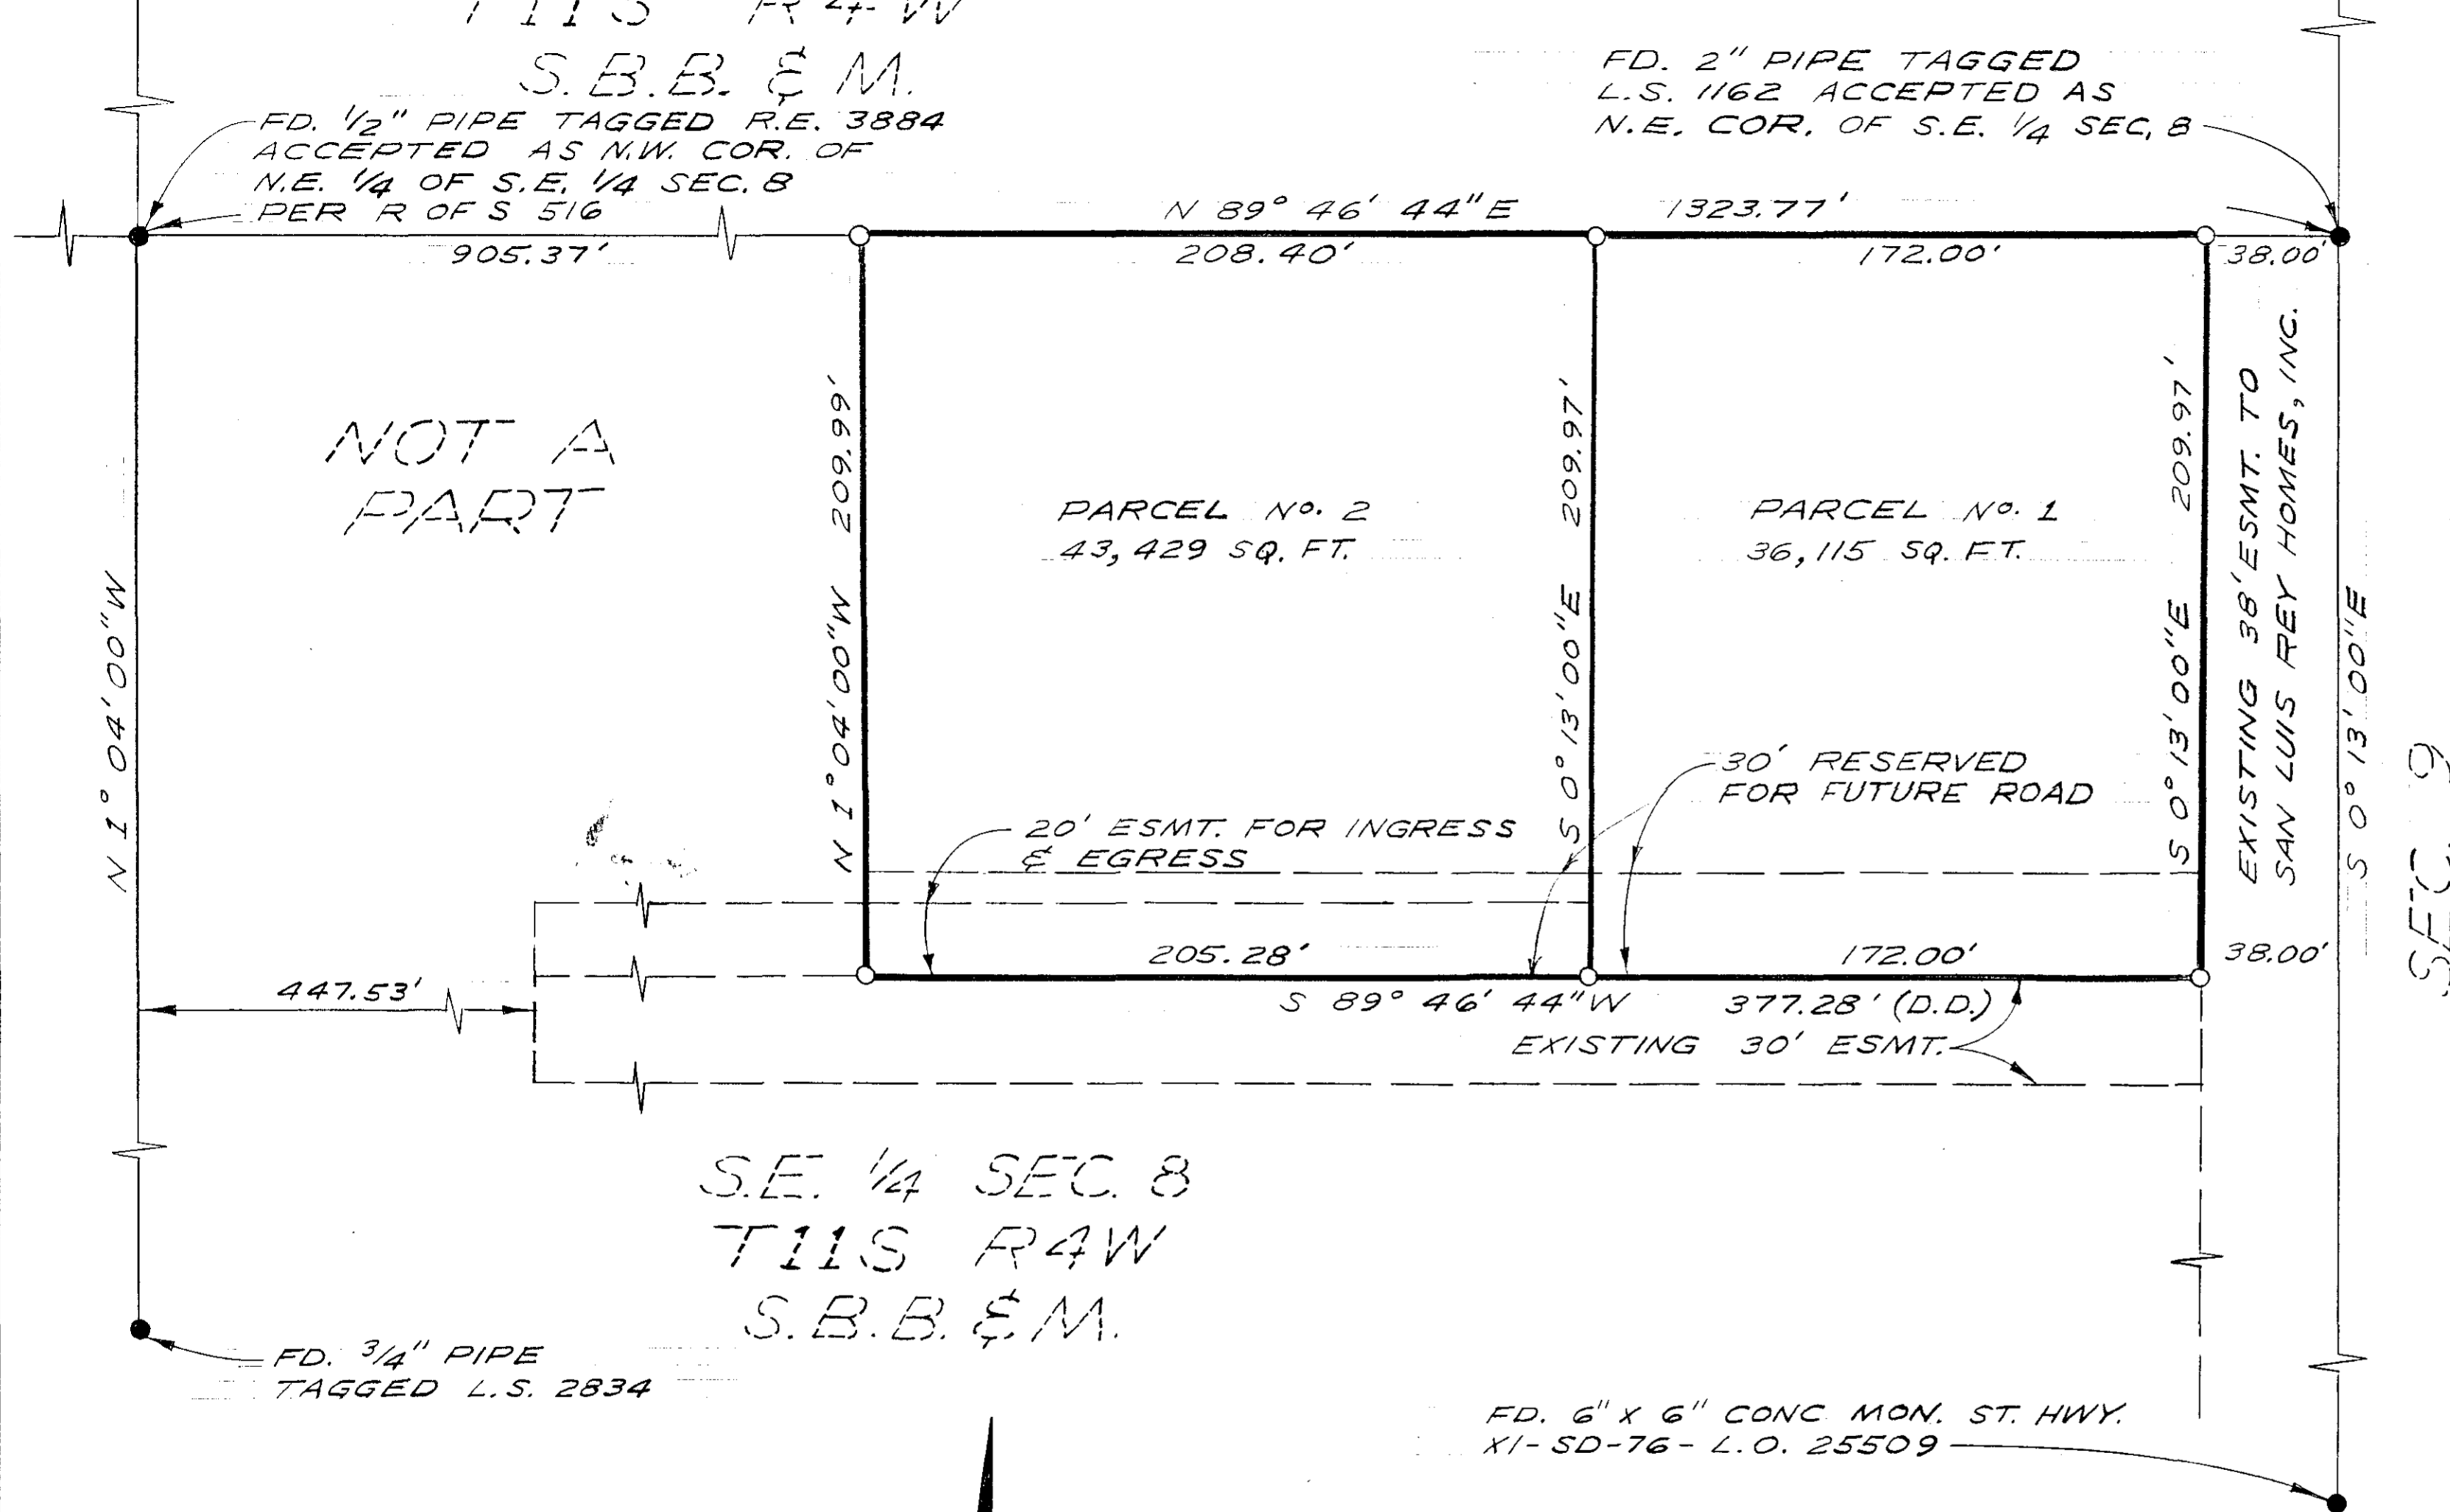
T11S R4W
S.B.B. & M.

FD. $\frac{1}{2}$" PIPE TAGGED R.E. 3884 ACCEPTED AS N.W. COR. OF N.E. $\frac{1}{4}$ OF S.E. $\frac{1}{4}$ SEC. 8 PER R OF S 516

FD. 2" PIPE TAGGED L.S. 1162 ACCEPTED AS N.E. COR. OF S.E. $\frac{1}{4}$ SEC. 8

N 89° 46' 44"E 1323.77'

905.37'

208.40'

172.00'

38.00'

NOT A PART

N 1° 04' 00"W

N 1° 04' 00"W 209.99'

PARCEL No. 2
43,429 SQ. FT.

S 0° 13' 00"E 209.97'

PARCEL No. 1
36,115 SQ. FT.

S 0° 13' 00"E 209.97'

EXISTING 38' ESMT. TO SAN LUIS REY HOMES, INC.

S 0° 13' 00"E

SEC. 9

30' RESERVED FOR FUTURE ROAD

20' ESMT. FOR INGRESS & EGRESS

205.28'

172.00'

38.00'

447.53'

S 89° 46' 44"W 377.28' (D.D.)

EXISTING 30' ESMT.

S.E. $\frac{1}{4}$ SEC. 8
T11S R4W
S.B.B. & M.

FD. $\frac{3}{4}$" PIPE TAGGED L.S. 2834

FD. 6" X 6" CONC. MON. ST. HWY. XI-SD-76-L.O. 25509